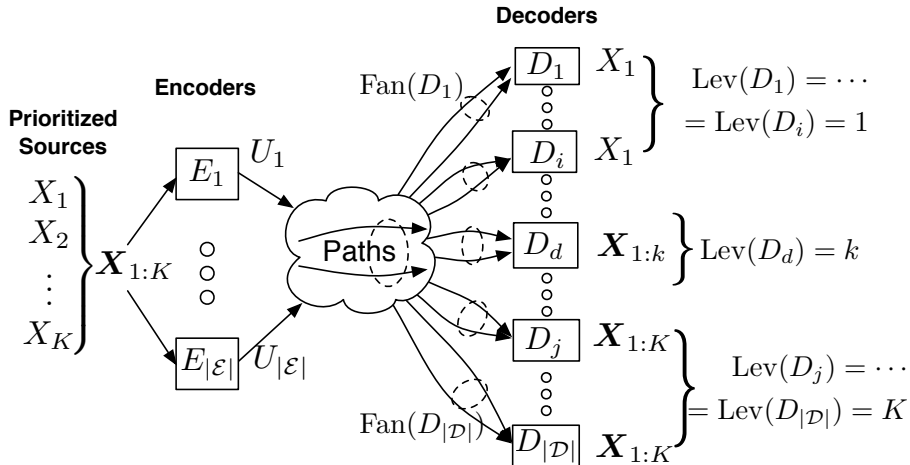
Decoders

Encoders

Prioritized Sources

$X_1$
$X_2$
$\vdots$
$X_K$

$\boldsymbol{X}_{1:K}$

$E_1$

$E_{|\mathcal{E}|}$

$U_1$

$U_{|\mathcal{E}|}$

Paths

$\mathrm{Fan}(D_1)$

$\mathrm{Fan}(D_{|\mathcal{D}|})$

$D_1$ $X_1$

$D_i$ $X_1$

$\mathrm{Lev}(D_1) = \cdots$
$= \mathrm{Lev}(D_i) = 1$

$D_d$ $\boldsymbol{X}_{1:k}$ $\mathrm{Lev}(D_d) = k$

$D_j$ $\boldsymbol{X}_{1:K}$

$D_{|\mathcal{D}|}$ $\boldsymbol{X}_{1:K}$

$\mathrm{Lev}(D_j) = \cdots$
$= \mathrm{Lev}(D_{|\mathcal{D}|}) = K$